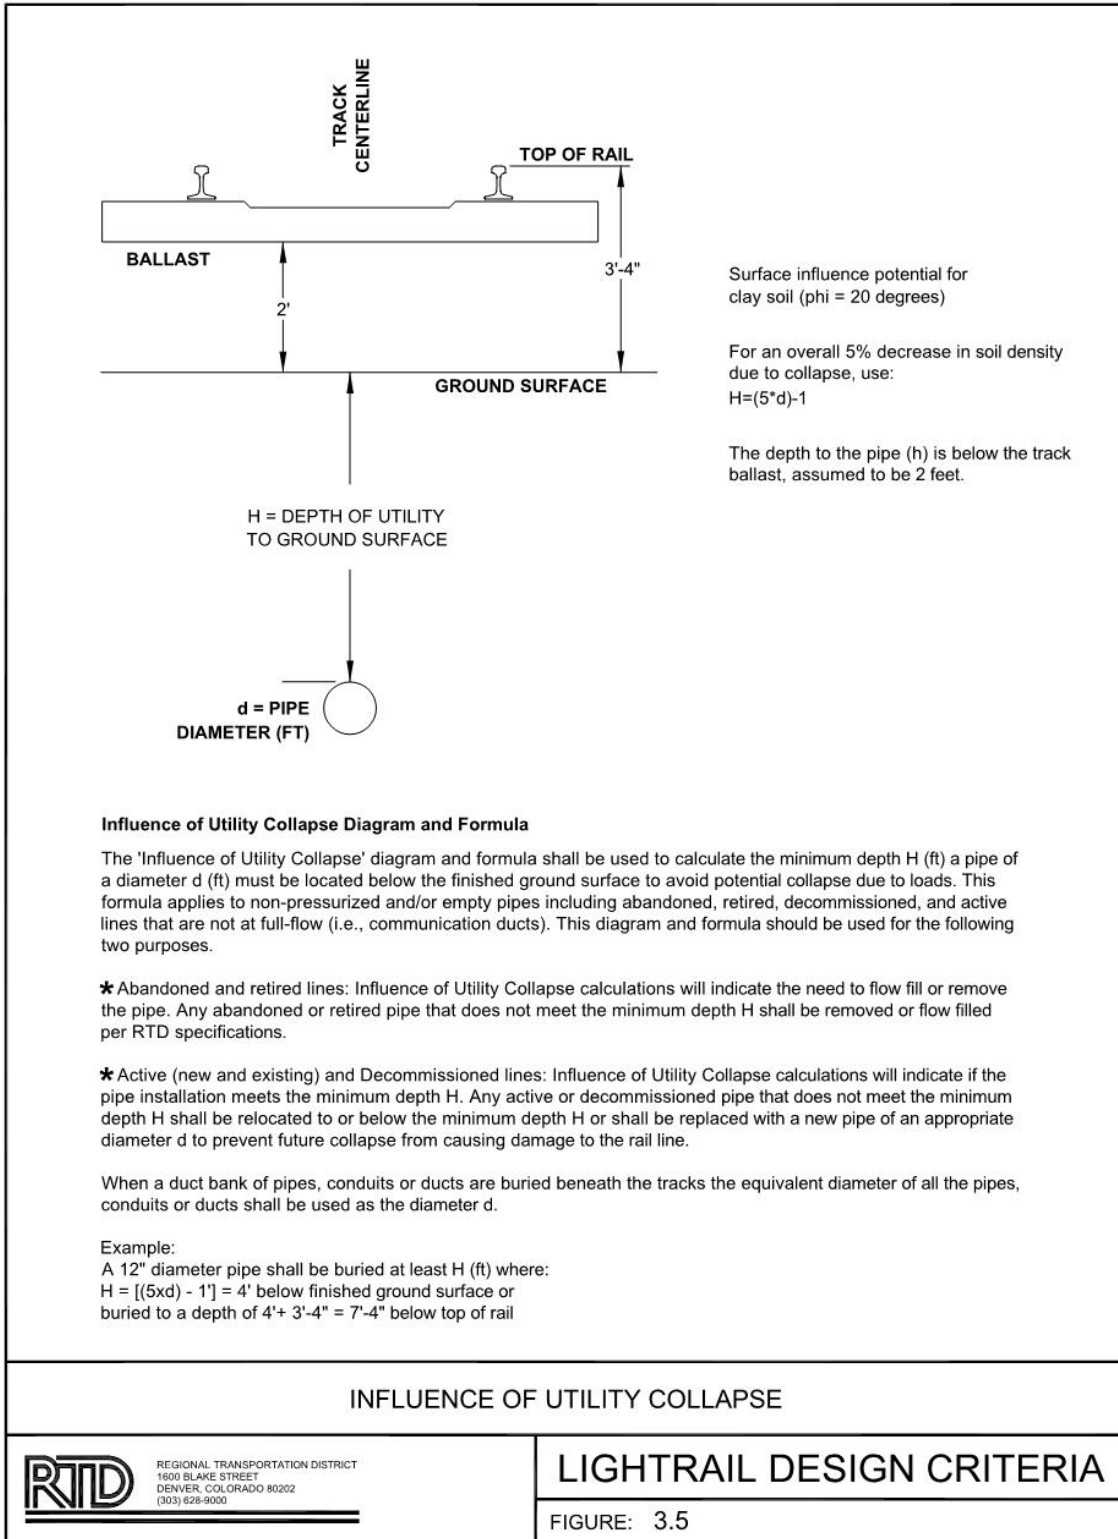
TRACK CENTERLINE

TOP OF RAIL

BALLAST

3'-4"

2'

GROUND SURFACE

Surface influence potential for clay soil (phi = 20 degrees)

For an overall 5% decrease in soil density due to collapse, use:
H=(5*d)-1

The depth to the pipe (h) is below the track ballast, assumed to be 2 feet.

H = DEPTH OF UTILITY TO GROUND SURFACE

d = PIPE DIAMETER (FT)

**Influence of Utility Collapse Diagram and Formula**

The 'Influence of Utility Collapse' diagram and formula shall be used to calculate the minimum depth H (ft) a pipe of a diameter d (ft) must be located below the finished ground surface to avoid potential collapse due to loads. This formula applies to non-pressurized and/or empty pipes including abandoned, retired, decommissioned, and active lines that are not at full-flow (i.e., communication ducts). This diagram and formula should be used for the following two purposes.

★Abandoned and retired lines: Influence of Utility Collapse calculations will indicate the need to flow fill or remove the pipe. Any abandoned or retired pipe that does not meet the minimum depth H shall be removed or flow filled per RTD specifications.

★Active (new and existing) and Decommissioned lines: Influence of Utility Collapse calculations will indicate if the pipe installation meets the minimum depth H. Any active or decommissioned pipe that does not meet the minimum depth H shall be relocated to or below the minimum depth H or shall be replaced with a new pipe of an appropriate diameter d to prevent future collapse from causing damage to the rail line.

When a duct bank of pipes, conduits or ducts are buried beneath the tracks the equivalent diameter of all the pipes, conduits or ducts shall be used as the diameter d.

Example:
A 12" diameter pipe shall be buried at least H (ft) where:
H = [(5xd) - 1'] = 4' below finished ground surface or
buried to a depth of 4'+ 3'-4" = 7'-4" below top of rail

INFLUENCE OF UTILITY COLLAPSE

RTD

REGIONAL TRANSPORTATION DISTRICT
1600 BLAKE STREET
DENVER, COLORADO 80202
(303) 628-9000

LIGHTRAIL DESIGN CRITERIA

FIGURE: 3.5